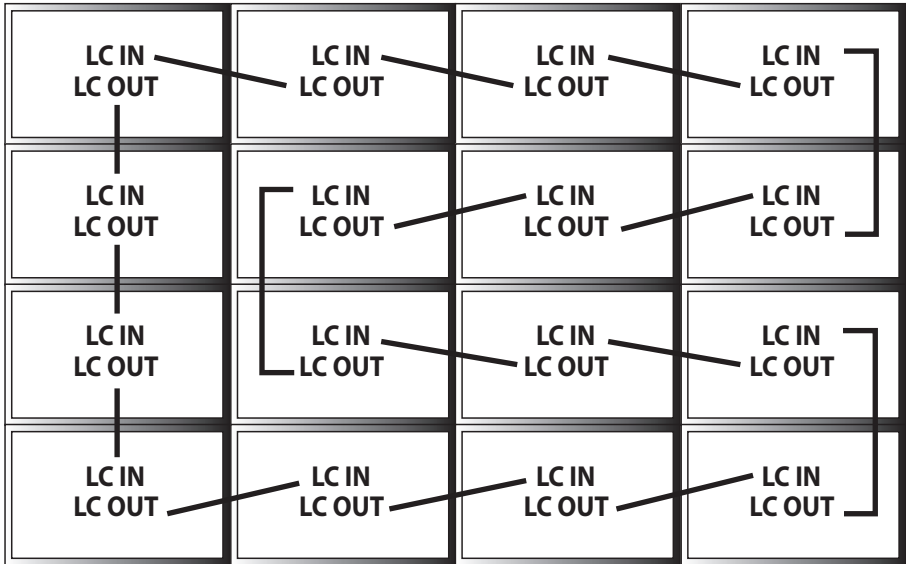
LC IN
LC OUT

LC IN
LC OUT

LC IN
LC OUT

LC IN
LC OUT

LC IN
LC OUT

LC IN
LC OUT

LC IN
LC OUT

LC IN
LC OUT

LC IN
LC OUT

LC IN
LC OUT

LC IN
LC OUT

LC IN
LC OUT

LC IN
LC OUT

LC IN
LC OUT

LC IN
LC OUT

LC IN
LC OUT